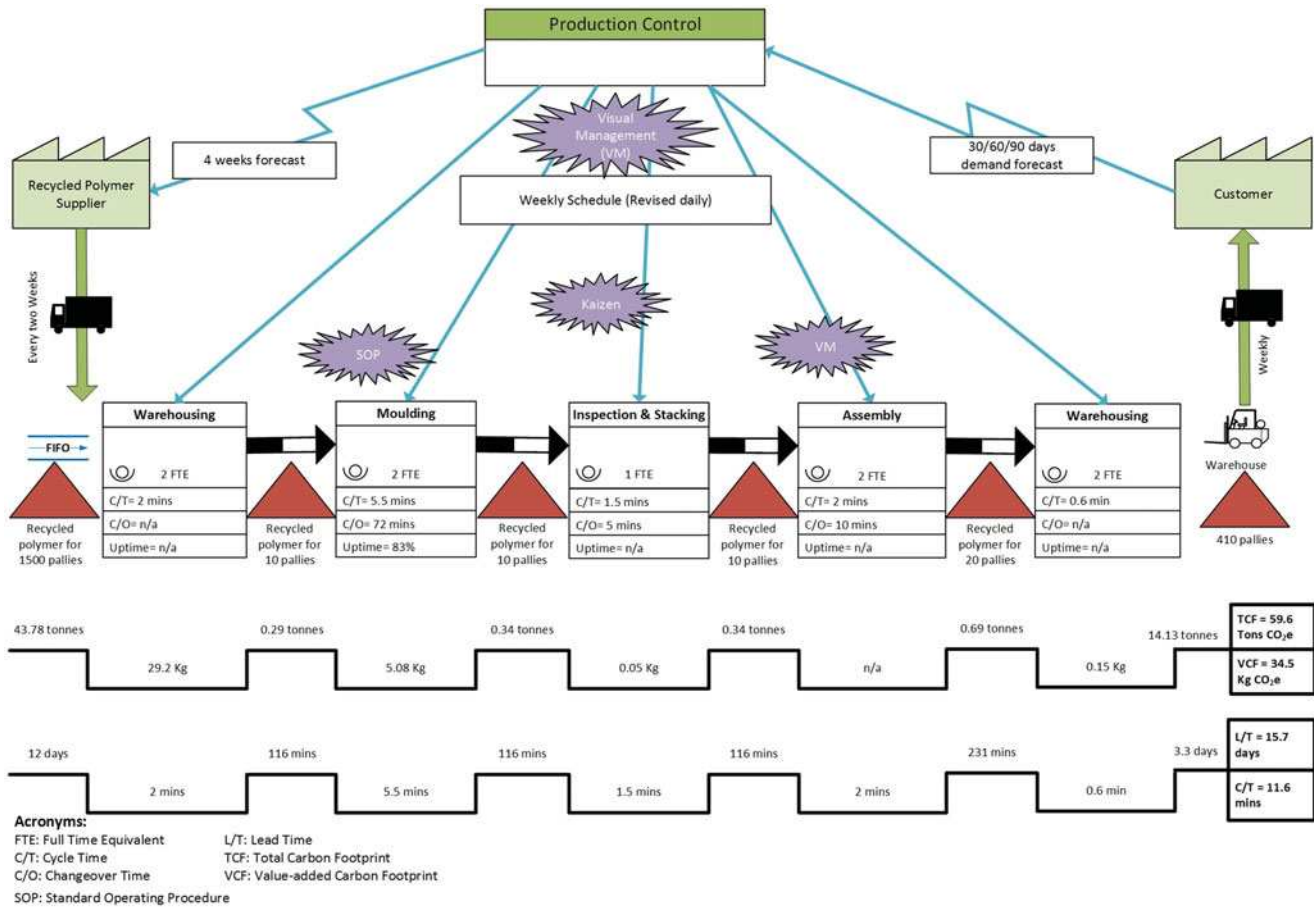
Production Control

Visual Management (VM)

4 weeks forecast

30/60/90 days demand forecast

Recycled Polymer Supplier

Customer

Weekly Schedule (Revised daily)

Every two Weeks

Kaizen

Weekly

SOP

VM

FIFO

Warehousing
2 FTE
C/T= 2 mins
C/O= n/a
Uptime= n/a

Moulding
2 FTE
C/T= 5.5 mins
C/O= 72 mins
Uptime= 83%

Inspection & Stacking
1 FTE
C/T= 1.5 mins
C/O= 5 mins
Uptime= n/a

Assembly
2 FTE
C/T= 2 mins
C/O= 10 mins
Uptime= n/a

Warehousing
2 FTE
C/T= 0.6 min
C/O= n/a
Uptime= n/a

Warehouse

Recycled polymer for 1500 pallies

Recycled polymer for 10 pallies

Recycled polymer for 10 pallies

Recycled polymer for 10 pallies

Recycled polymer for 20 pallies

410 pallies

43.78 tonnes
29.2 Kg
0.29 tonnes
5.08 Kg
0.34 tonnes
0.05 Kg
0.34 tonnes
n/a
0.69 tonnes
0.15 Kg
14.13 tonnes

TCF = 59.6 Tons $CO_2e$

VCF = 34.5 Kg $CO_2e$

12 days
2 mins
116 mins
5.5 mins
116 mins
1.5 mins
116 mins
2 mins
231 mins
0.6 min
3.3 days

L/T = 15.7 days

C/T = 11.6 mins

Acronyms:
FTE: Full Time Equivalent
C/T: Cycle Time
C/O: Changeover Time
SOP: Standard Operating Procedure
L/T: Lead Time
TCF: Total Carbon Footprint
VCF: Value-added Carbon Footprint